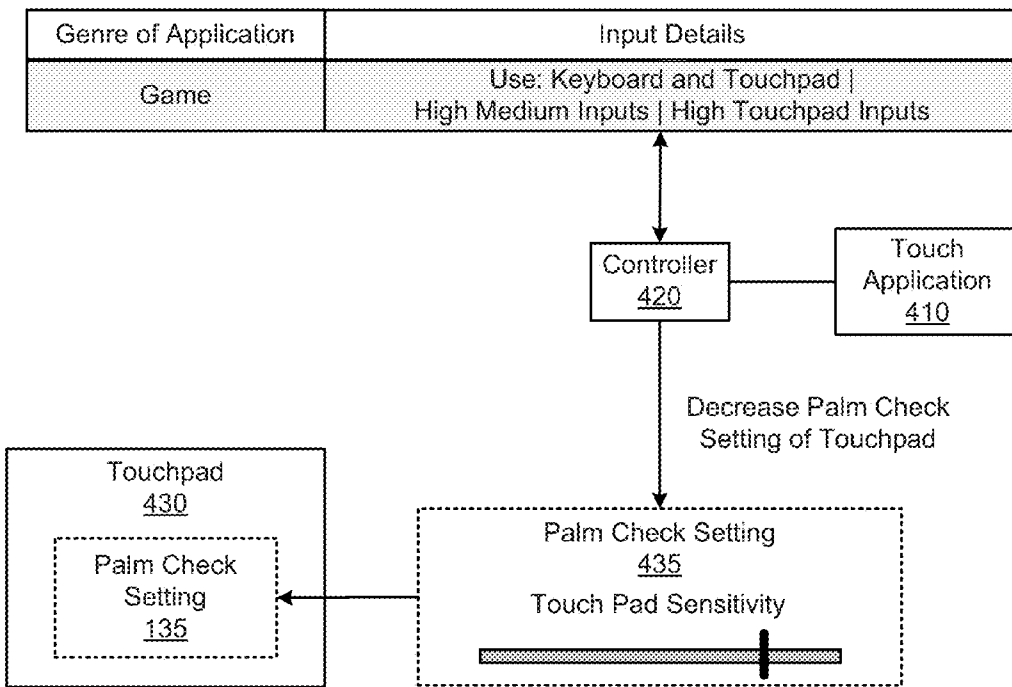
| Genre of Application | Input Details |
|---|---|
| Game | Use: Keyboard and Touchpad \| High Medium Inputs \| High Touchpad Inputs |

Controller
420

Touch Application
410

Decrease Palm Check Setting of Touchpad

Touchpad
430

Palm Check Setting
135

Palm Check Setting
435
Touch Pad Sensitivity